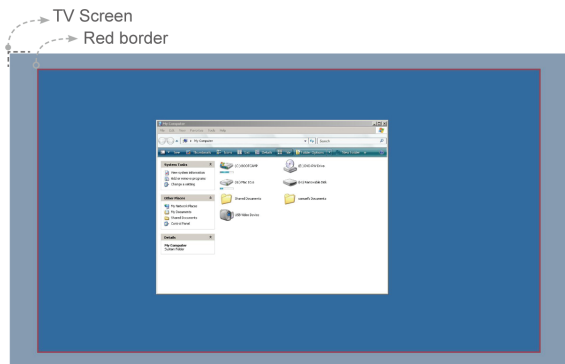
TV Screen
Red border

My Computer
File Edit View Favorites Tools Help
My Computer
Search
System Tasks
View system information
Add or remove programs
Change a setting
Other Places
My Network Places
My Documents
Shared Documents
Control Panel
Details
My Computer
System Folder
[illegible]
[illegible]
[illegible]
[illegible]
Shared Documents
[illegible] Documents
USB Video Device